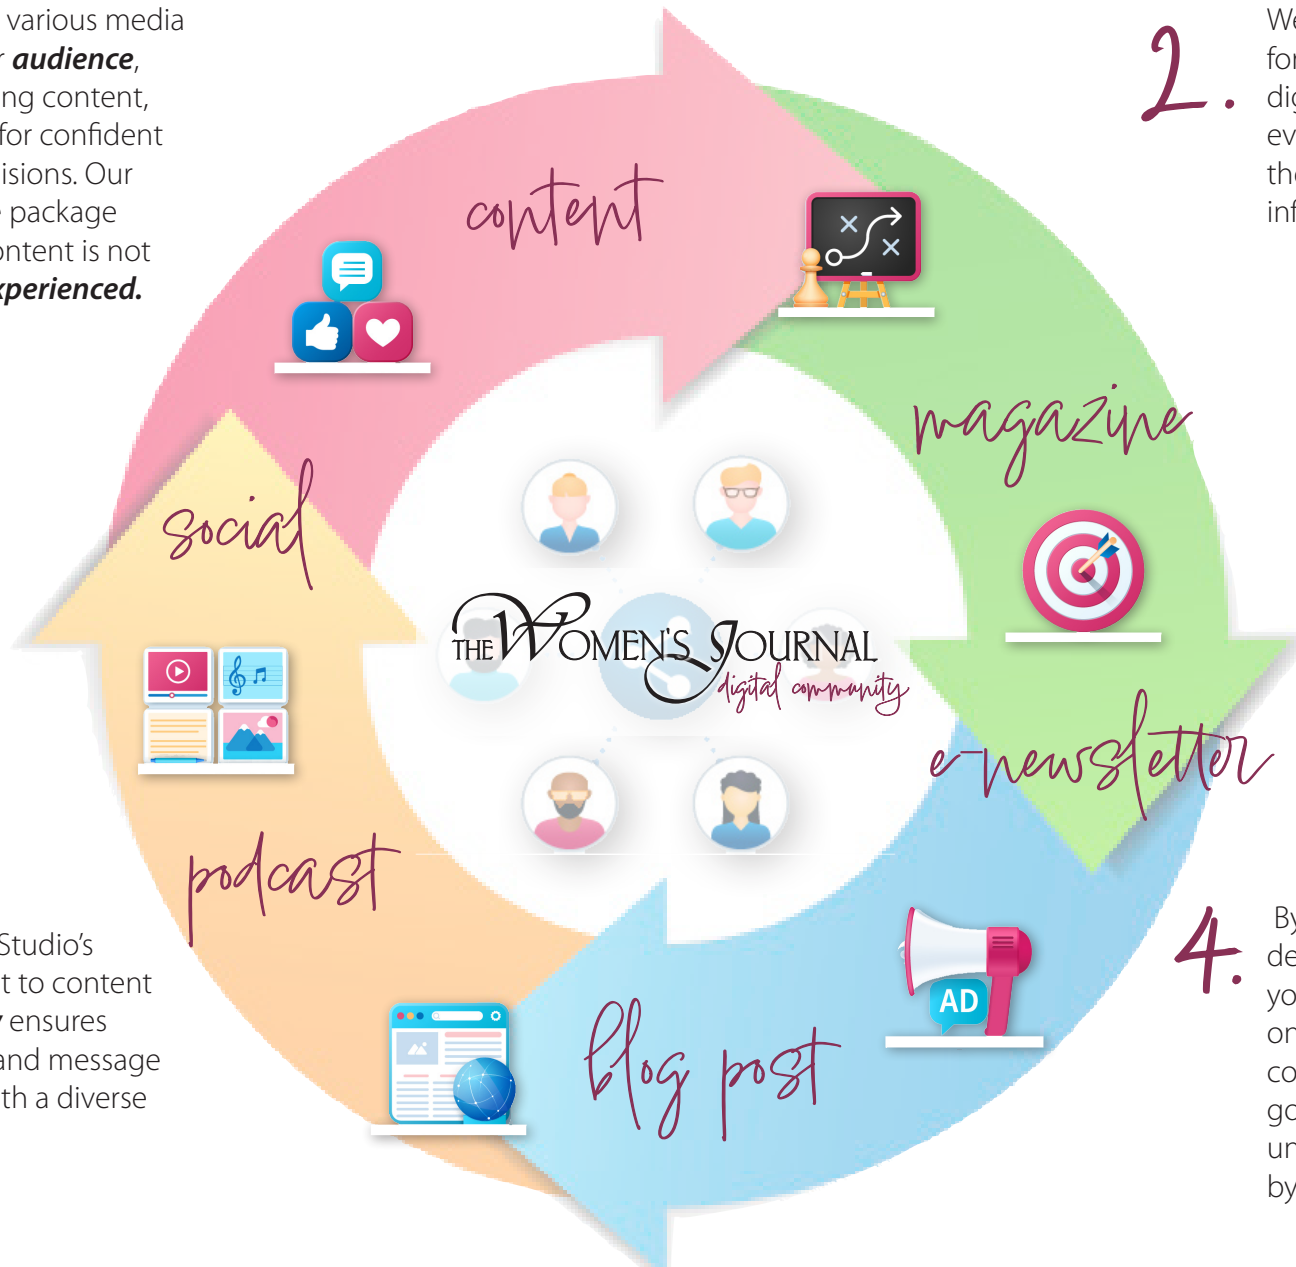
various media
r **audience**,
ng content,
for confident
isions. Our
package
ntent is not
xperienced.

2.

We
for
dig
ev
the
inf

content

magazine

social

THE WOMEN'S JOURNAL
digital community

e-newsletter

podcast

Studio's
t to content
ensures
and message
th a diverse

AD

4.

By
de
yo
on
co
go
un
by

blog post